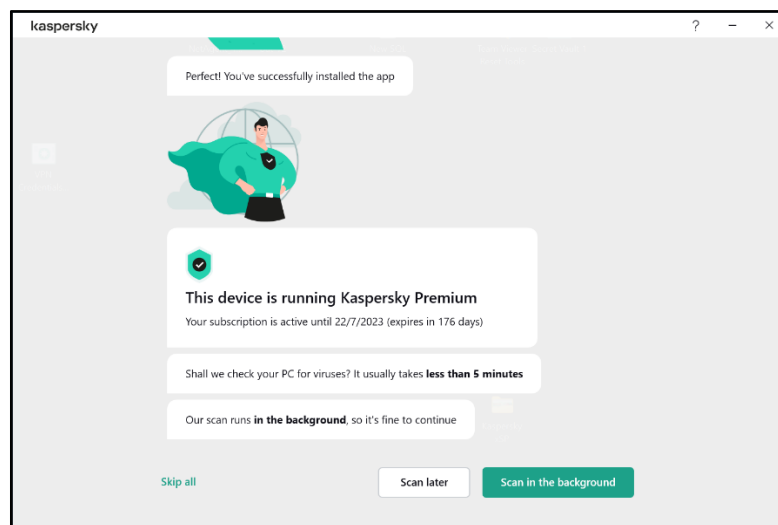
kaspersky

?

Perfect! You've successfully installed the app

This device is running Kaspersky Premium

Your subscription is active until 22/7/2023 (expires in 176 days)

Shall we check your PC for viruses? It usually takes **less than 5 minutes**

Our scan runs **in the background**, so it's fine to continue

Skip all

Scan later

Scan in the background